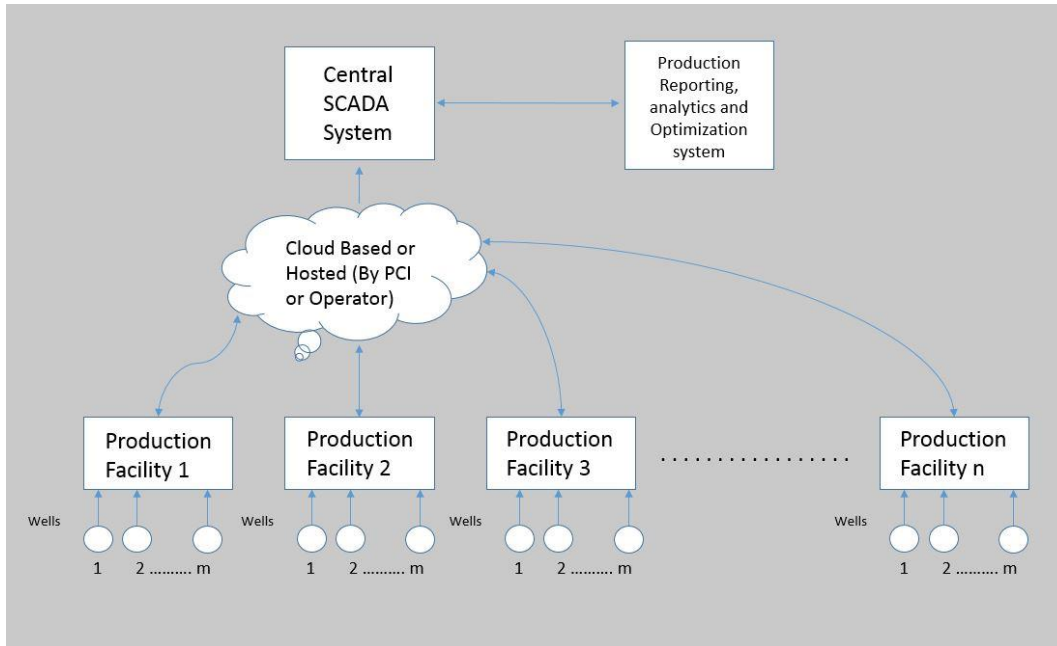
Central SCADA System

Production Reporting, analytics and Optimization system

Cloud Based or Hosted (By PCI or Operator)

Production Facility 1

Production Facility 2

Production Facility 3

..................

Production Facility n

Wells

1 2 ......... m

Wells

1 2 ......... m

Wells

1 2 ......... m

Wells

1 2 ......... m